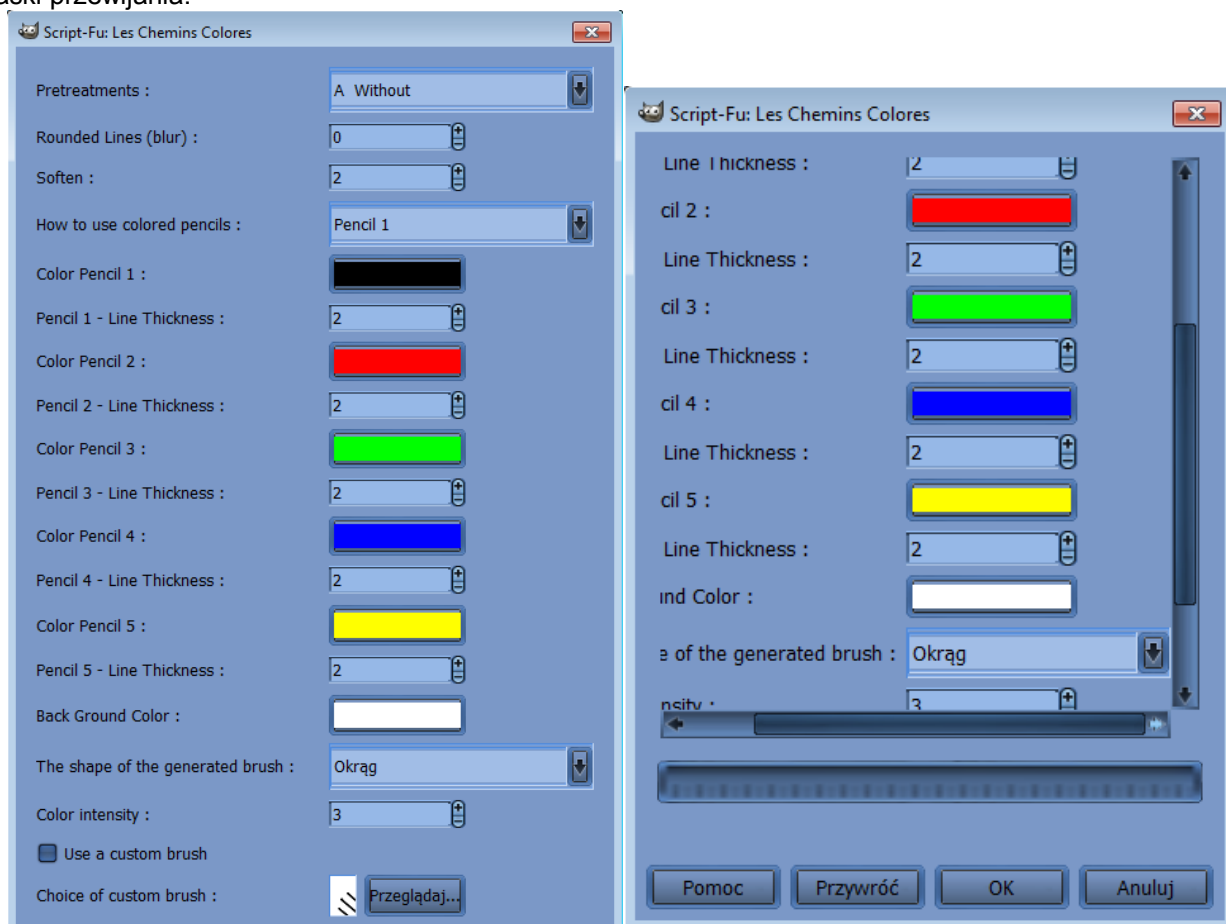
aski przewijania.

Script-Fu: Les Chemins Colores

Pretreatments : A Without

Rounded Lines (blur) : 0

Soften : 2

How to use colored pencils : Pencil 1

Color Pencil 1 :

Pencil 1 - Line Thickness : 2

Color Pencil 2 :

Pencil 2 - Line Thickness : 2

Color Pencil 3 :

Pencil 3 - Line Thickness : 2

Color Pencil 4 :

Pencil 4 - Line Thickness : 2

Color Pencil 5 :

Pencil 5 - Line Thickness : 2

Back Ground Color :

The shape of the generated brush : Okrąg

Color intensity : 3

Use a custom brush

Choice of custom brush : Przeglądaj...

Script-Fu: Les Chemins Colores

Line Thickness : 2

cil 2 :

Line Thickness : 2

cil 3 :

Line Thickness : 2

cil 4 :

Line Thickness : 2

cil 5 :

Line Thickness : 2

ınd Color :

e of the generated brush : Okrąg

nsity : 3

Pomoc Przywróć OK Anuluj